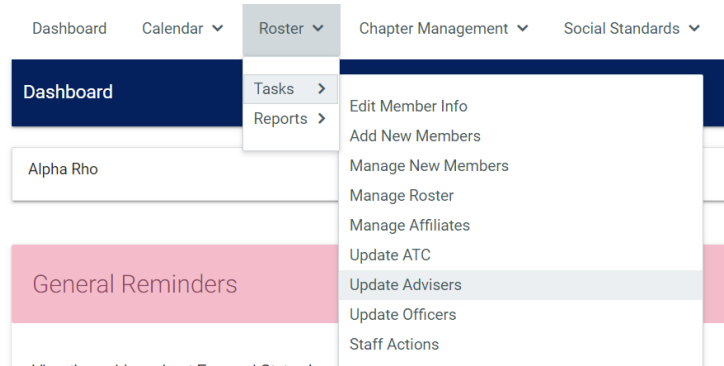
Dashboard Calendar Roster Chapter Management Social Standards

Dashboard

Tasks >
Reports >

Edit Member Info
Add New Members
Manage New Members
Manage Roster
Manage Affiliates
Update ATC
Update Advisers
Update Officers
Staff Actions

Alpha Rho

General Reminders

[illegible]